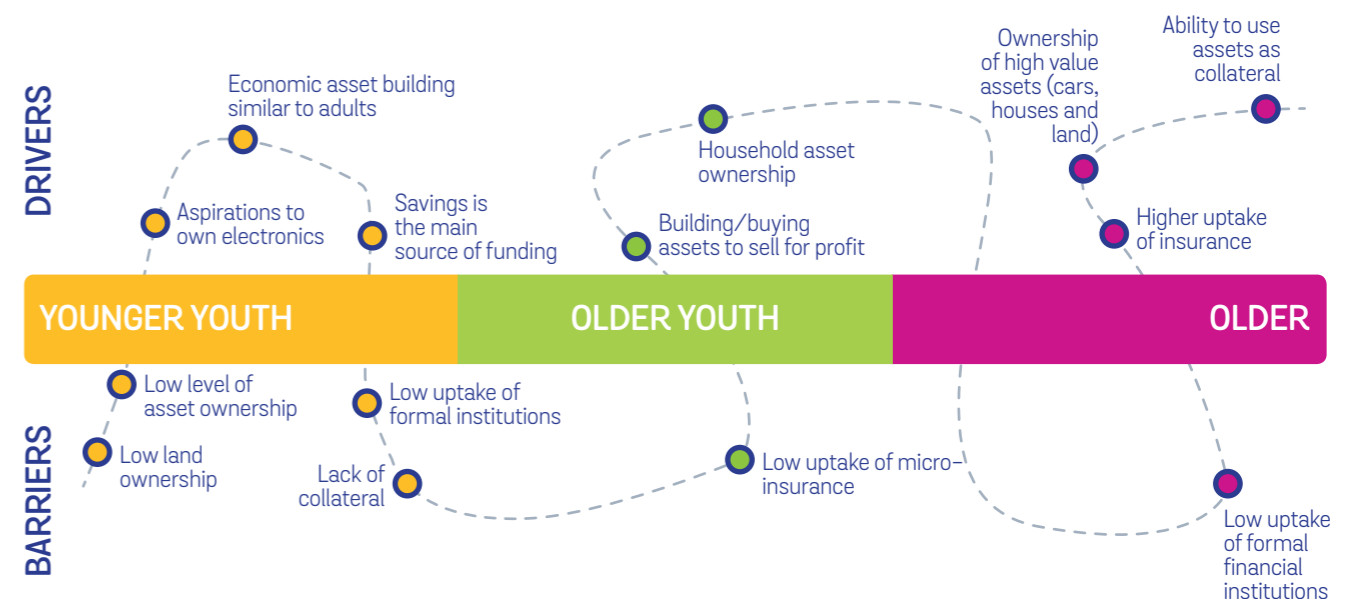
DRIVERS

Economic asset building similar to adults

Aspirations to own electronics

Savings is the main source of funding

Household asset ownership

Building/buying assets to sell for profit

Ownership of high value assets (cars, houses and land)

Ability to use assets as collateral

Higher uptake of insurance

YOUNGER YOUTH

OLDER YOUTH

OLDER

BARRIERS

Low level of asset ownership

Low land ownership

Low uptake of formal institutions

Lack of collateral

Low uptake of micro-insurance

Low uptake of formal financial institutions